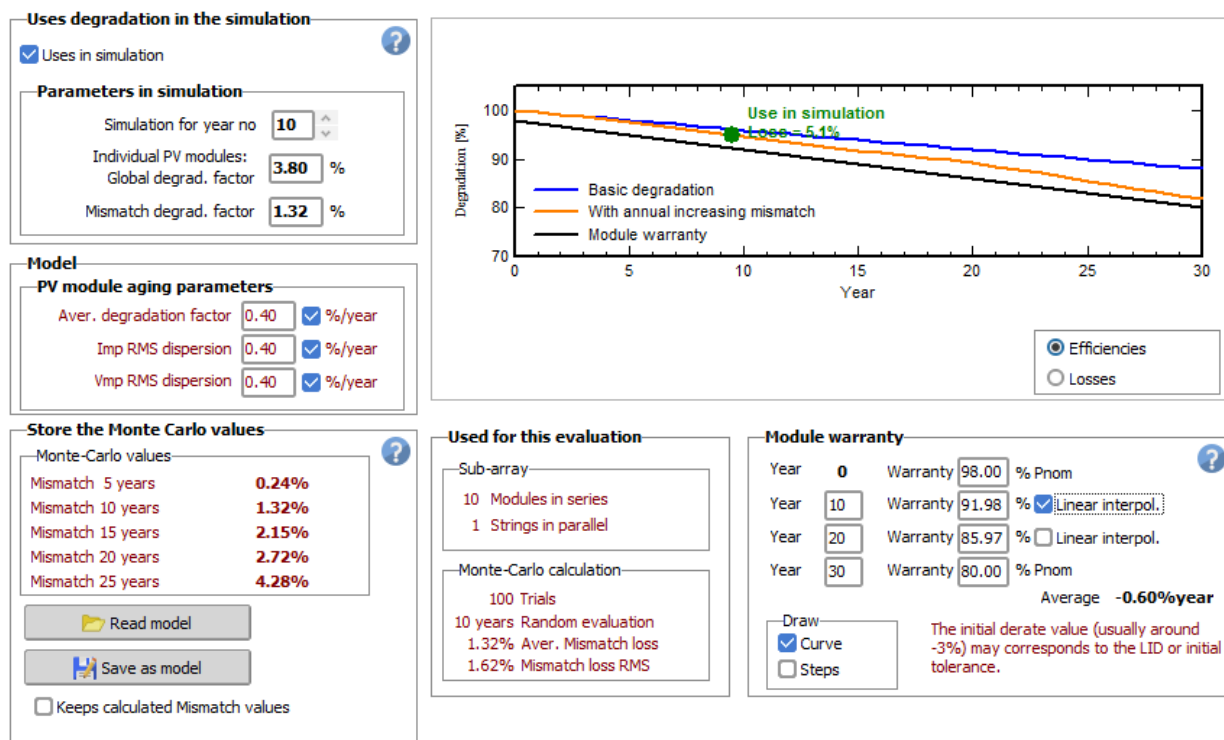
Uses degradation in the simulation

Uses in simulation

Parameters in simulation

Simulation for year no 10

Individual PV modules: Global degrad. factor 3.80 %

Mismatch degrad. factor 1.32 %

Model

PV module aging parameters

Aver. degradation factor 0.40 %/year

Imp RMS dispersion 0.40 %/year

Vmp RMS dispersion 0.40 %/year

Store the Monte Carlo values

Monte-Carlo values

| Mismatch 5 years | 0.24% |
|---|---|
| Mismatch 10 years | 1.32% |
| Mismatch 15 years | 2.15% |
| Mismatch 20 years | 2.72% |
| Mismatch 25 years | 4.28% |

Read model

Save as model

Keeps calculated Mismatch values

Use in simulation
Loss = 5.1%

Degradation [%]

100
90
80
70

Basic degradation
With annual increasing mismatch
Module warranty

0 5 10 15 20 25 30
Year

Efficiencies
Losses

Used for this evaluation

Sub-array

10 Modules in series
1 Strings in parallel

Monte-Carlo calculation

100 Trials
10 years Random evaluation
1.32% Aver. Mismatch loss
1.62% Mismatch loss RMS

Module warranty

Year 0 Warranty 98.00 % Pnom
Year 10 Warranty 91.98 % Linear interpol.
Year 20 Warranty 85.97 % Linear interpol.
Year 30 Warranty 80.00 % Pnom

Average -0.60%year

Draw
Curve
Steps

The initial derate value (usually around -3%) may corresponds to the LID or initial tolerance.